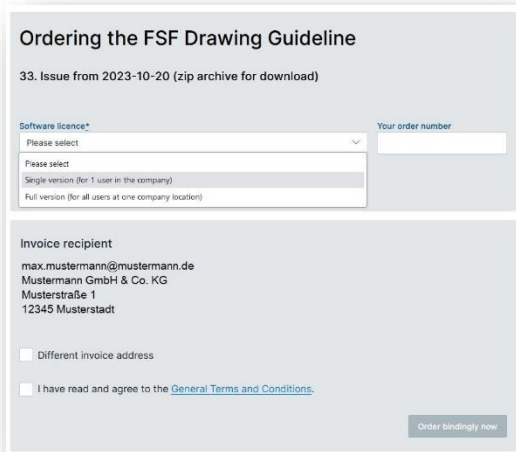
Ordering the FSF Drawing Guideline

33. Issue from 2023-10-20 (zip archive for download)

Software licence*

Please select

Please select

Single version (for 1 user in the company)

Full version (for all users at one company location)

Your order number

Invoice recipient

max.mustermann@mustermann.de
Mustermann GmbH & Co. KG
Musterstraße 1
12345 Musterstadt

Different invoice address

I have read and agree to the General Terms and Conditions.

Order bindingly now